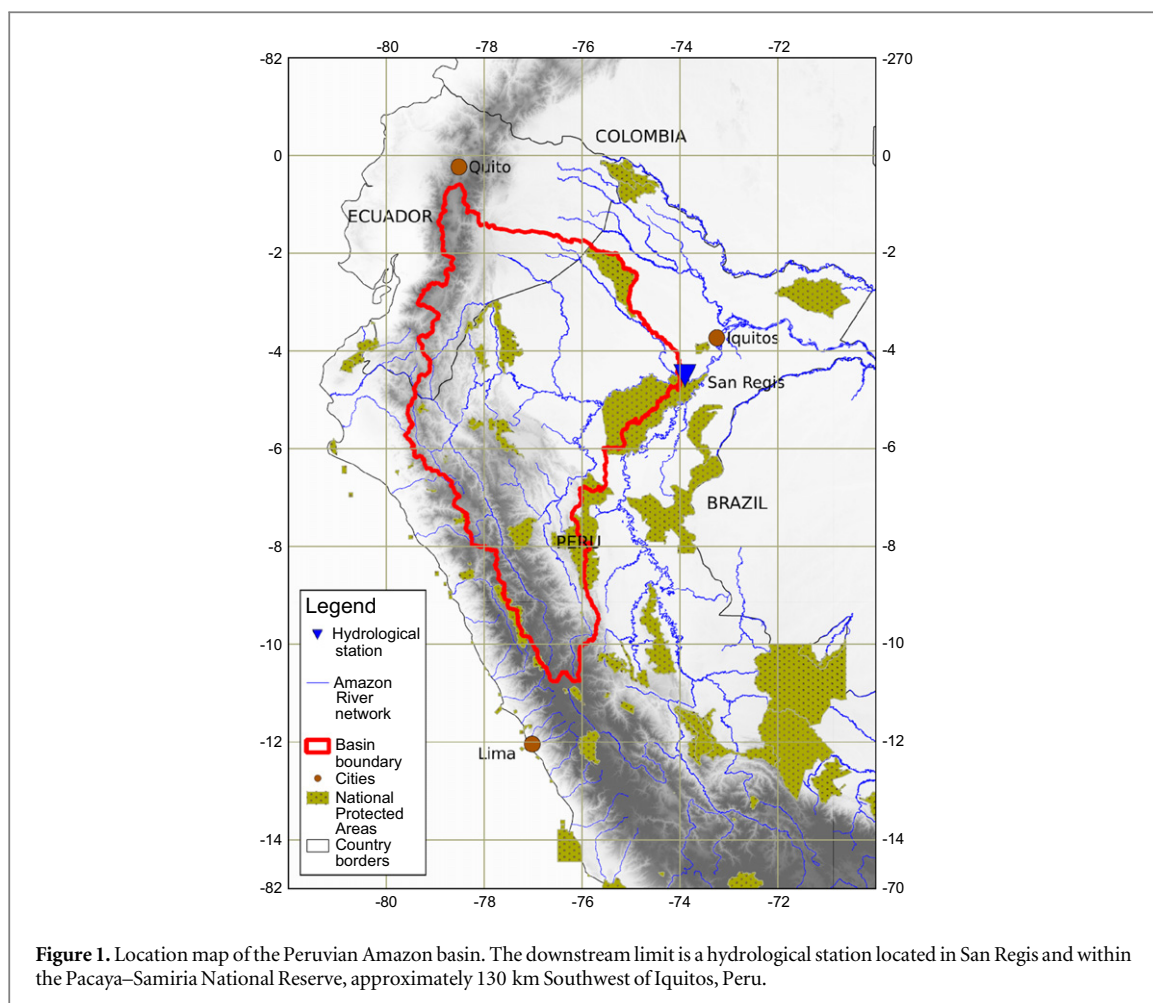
-80 -78 -76 -74 -72

-82 -270

0 0

-2 -2

-4 -4

-6 -6

-8 -8

-10 -10

-12 -12

-14 -14

-82 -70

-80 -78 -76 -74 -72

COLOMBIA

Quito

ECUADOR

Iquitos

San Regis

BRAZIL

PERU

Lima

Legend

Hydrological station

Amazon River network

Basin boundary

Cities

National Protected Areas

Country borders

**Figure 1.** Location map of the Peruvian Amazon basin. The downstream limit is a hydrological station located in San Regis and within the Pacaya–Samiria National Reserve, approximately 130 km Southwest of Iquitos, Peru.